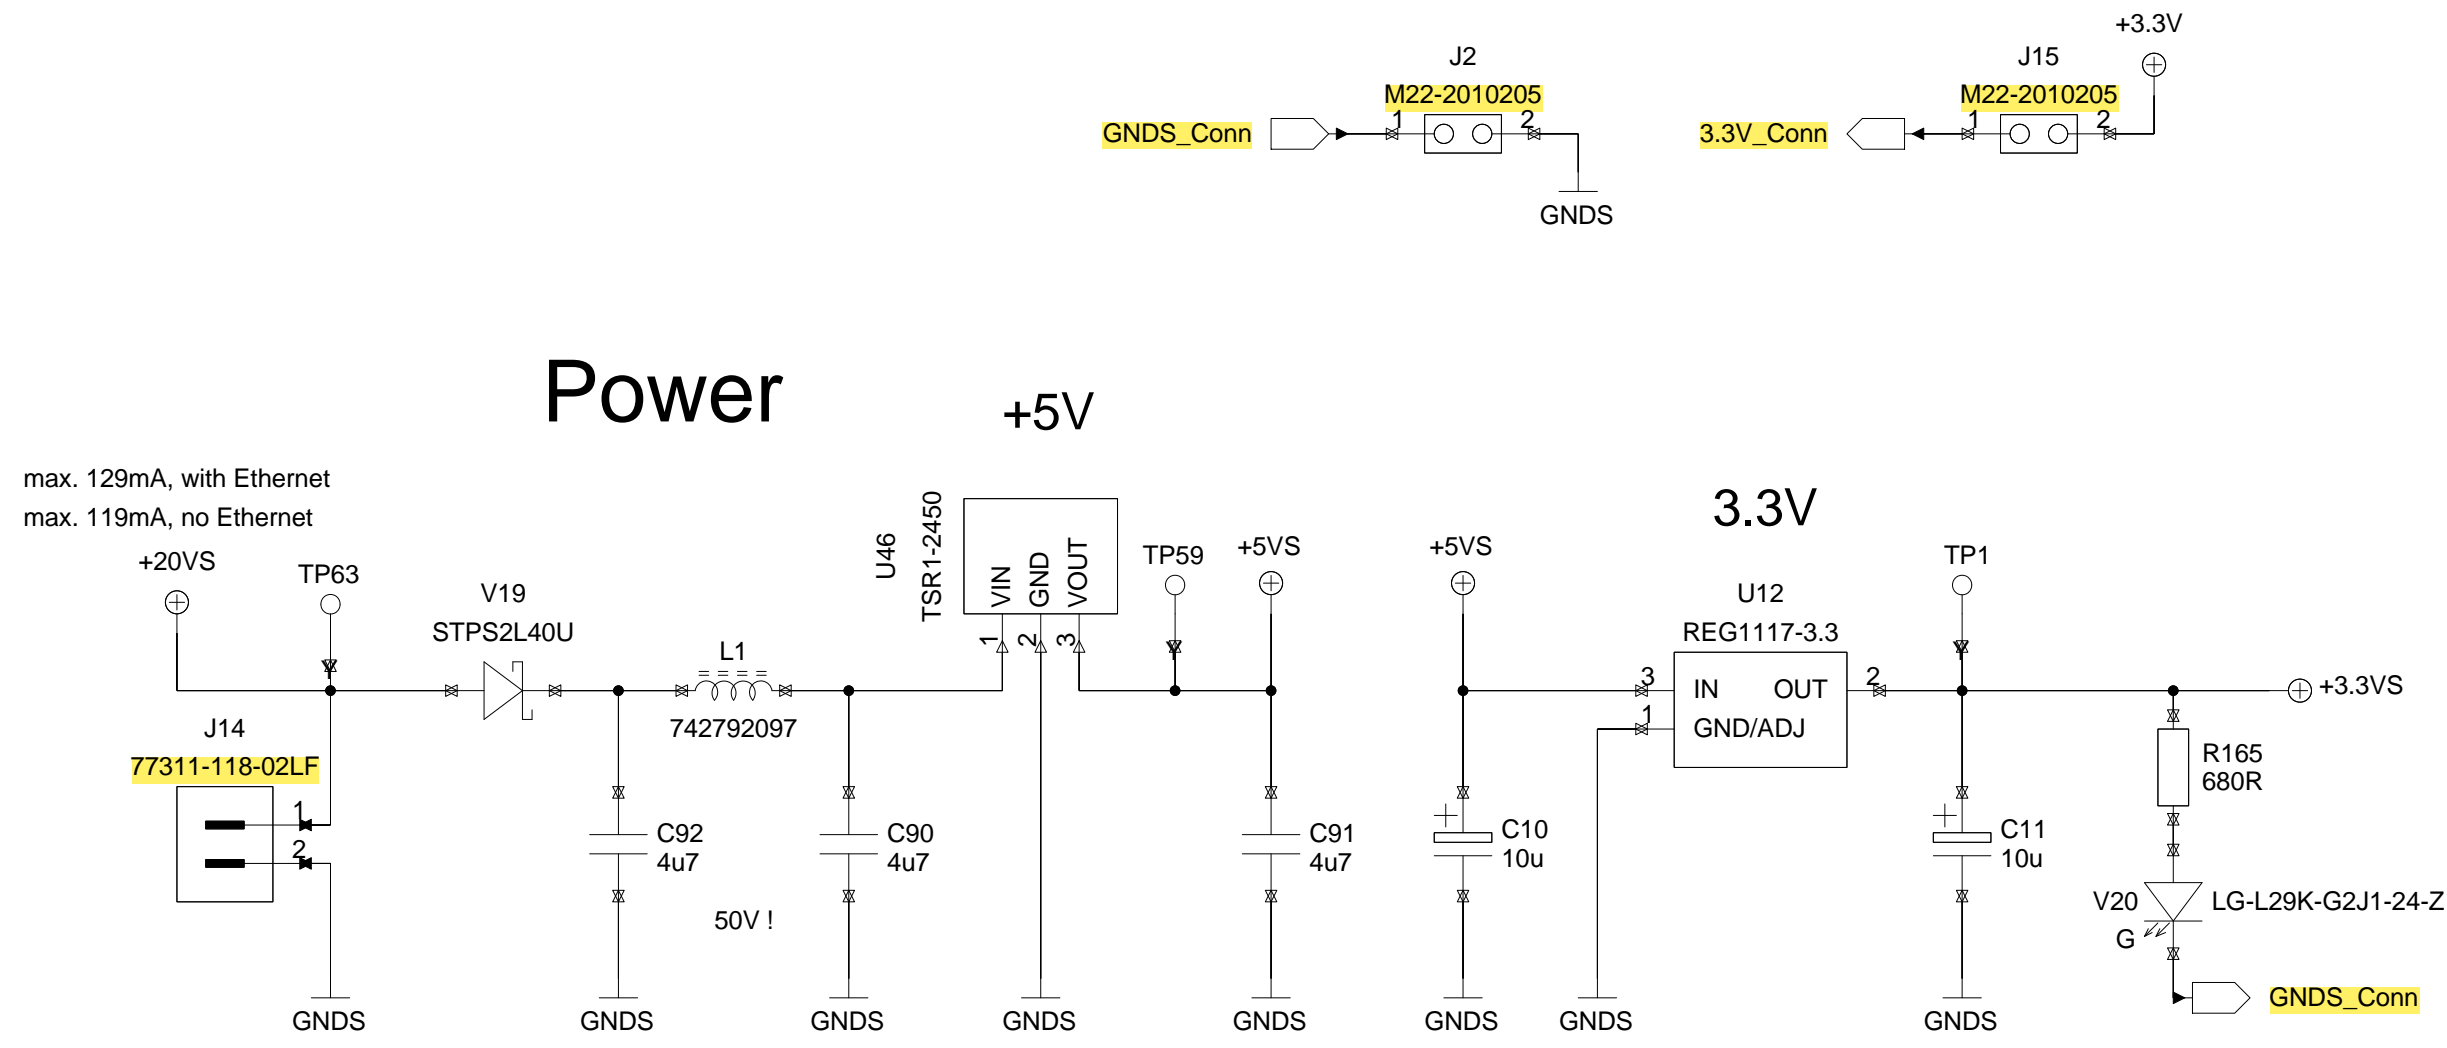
+3.3V
J2
M22-2010205
GNDS_Conn
1
2
GNDS
J15
M22-2010205
3.3V_Conn
1
2

Power

+5V

3.3V

max. 129mA, with Ethernet
max. 119mA, no Ethernet

+20VS
TP63
V19
STPS2L40U
L1
742792097
U46
TSR1-2450
VIN
GND
VOUT
1
2
3
TP59
+5VS
+5VS
U12
REG1117-3.3
IN
OUT
GND/ADJ
3
1
2
TP1
+3.3VS
J14
77311-118-02LF
1
2
C92
4u7
C90
4u7
50V !
C91
4u7
C10
10u
C11
10u
R165
680R
V20
G
LG-L29K-G2J1-24-Z
GNDS_Conn
GNDS
GNDS
GNDS
GNDS
GNDS
GNDS
GNDS
GNDS